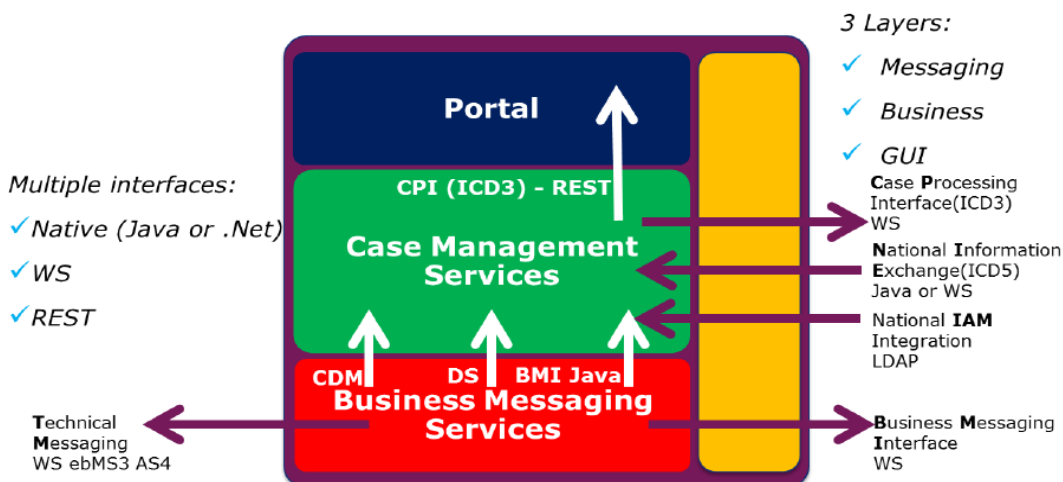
3 Layers:

✓ Messaging

✓ Business

✓ GUI

Multiple interfaces:

✓Native (Java or .Net)

✓WS

✓REST

Portal

CPI (ICD3) - REST

Case Management Services

CDM DS BMI Java

Business Messaging Services

Case Processing Interface(ICD3) WS

National Information Exchange(ICD5) Java or WS

National IAM Integration LDAP

Technical Messaging WS ebMS3 AS4

Business Messaging Interface WS